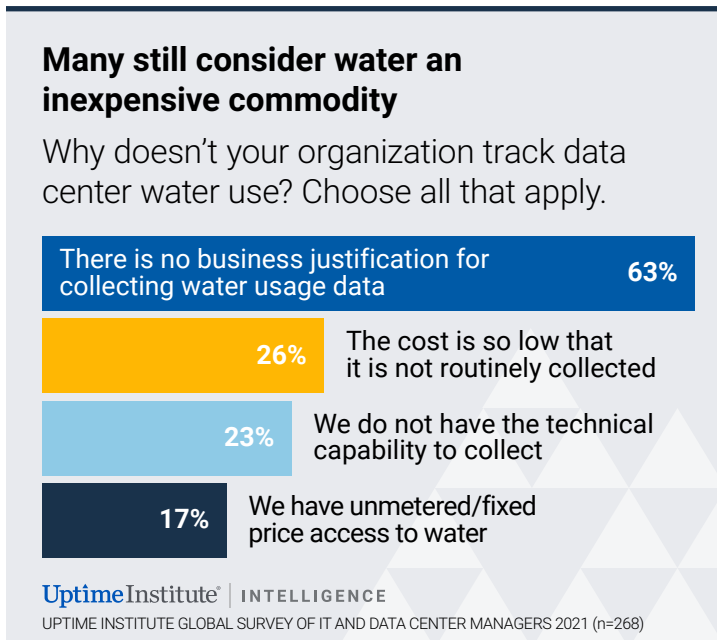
Many still consider water an inexpensive commodity

Why doesn’t your organization track data center water use? Choose all that apply.

There is no business justification for collecting water usage data 63%

26% The cost is so low that it is not routinely collected

23% We do not have the technical capability to collect

17% We have unmetered/fixed price access to water

UptimeInstitute® | INTELLIGENCE

UPTIME INSTITUTE GLOBAL SURVEY OF IT AND DATA CENTER MANAGERS 2021 (n=268)